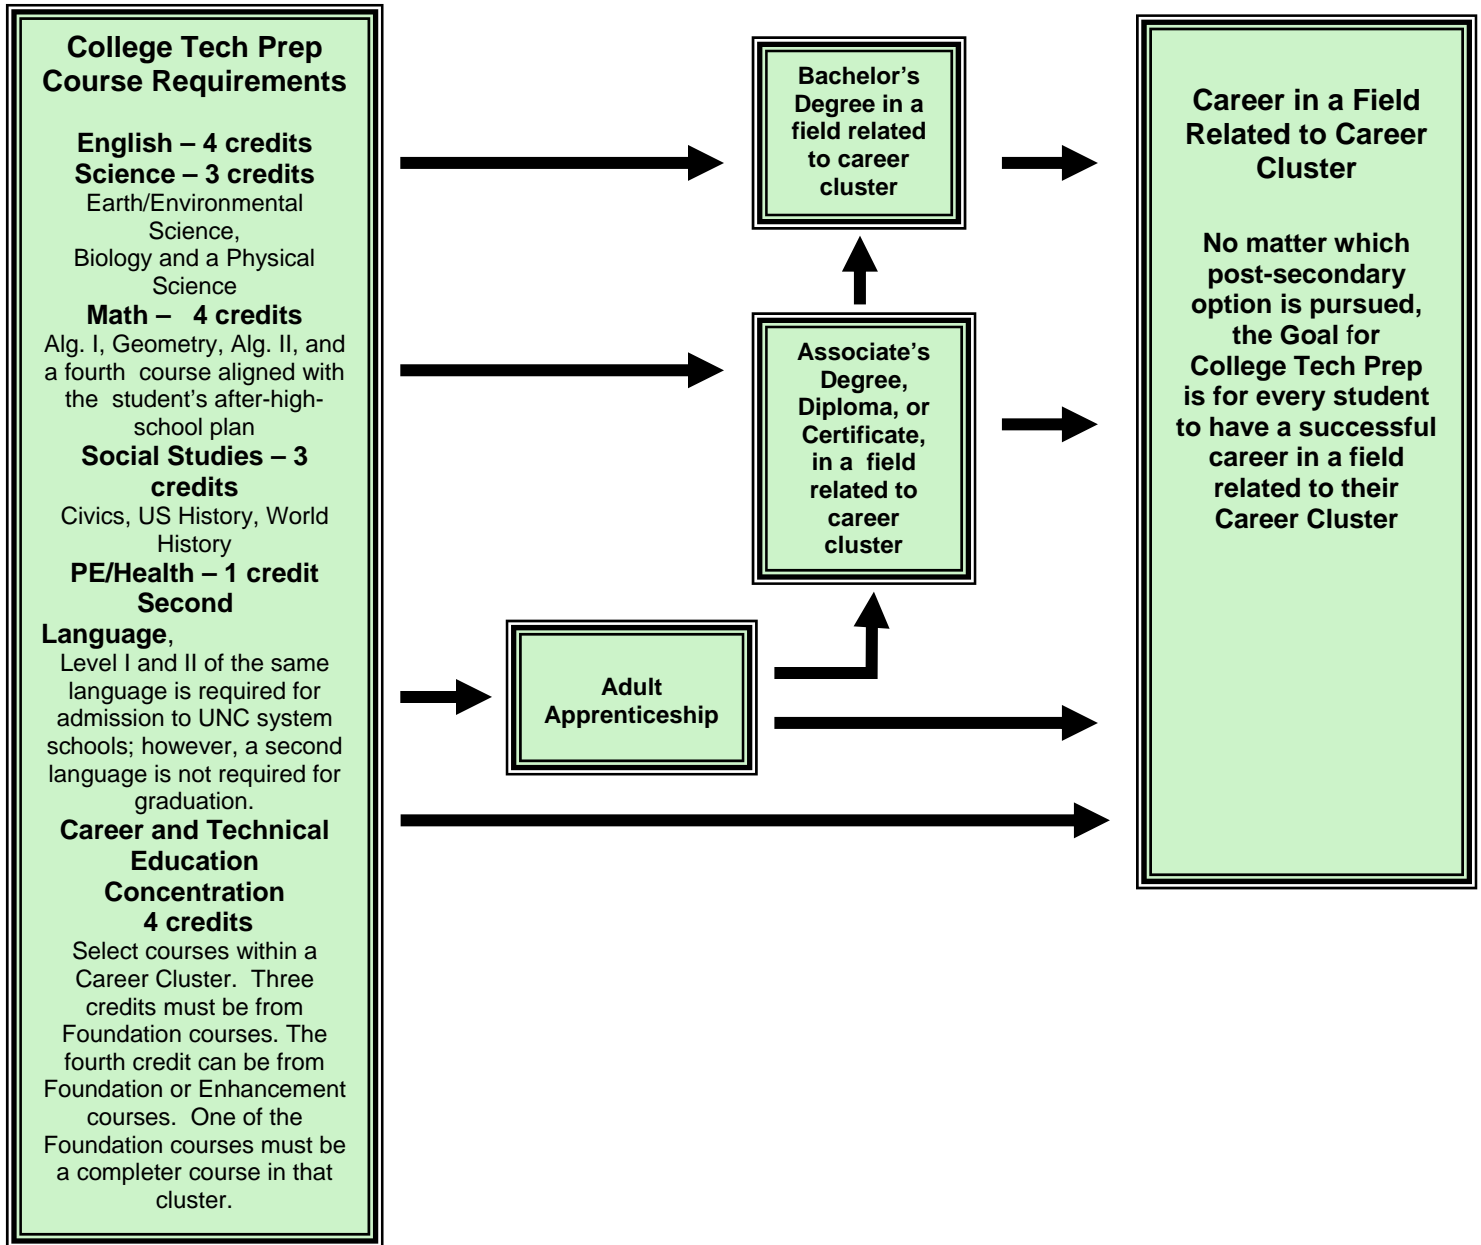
College Tech Prep Course Requirements

English – 4 credits
Science – 3 credits
Earth/Environmental Science, Biology and a Physical Science
Math – 4 credits
Alg. I, Geometry, Alg. II, and a fourth course aligned with the student's after-high-school plan
Social Studies – 3 credits
Civics, US History, World History
PE/Health – 1 credit
Second Language,
Level I and II of the same language is required for admission to UNC system schools; however, a second language is not required for graduation.
Career and Technical Education Concentration
4 credits
Select courses within a Career Cluster. Three credits must be from Foundation courses. The fourth credit can be from Foundation or Enhancement courses. One of the Foundation courses must be a completer course in that cluster.

Bachelor's Degree in a field related to career cluster

Associate's Degree, Diploma, or Certificate, in a field related to career cluster

Adult Apprenticeship

Career in a Field Related to Career Cluster

No matter which post-secondary option is pursued, the Goal for College Tech Prep is for every student to have a successful career in a field related to their Career Cluster